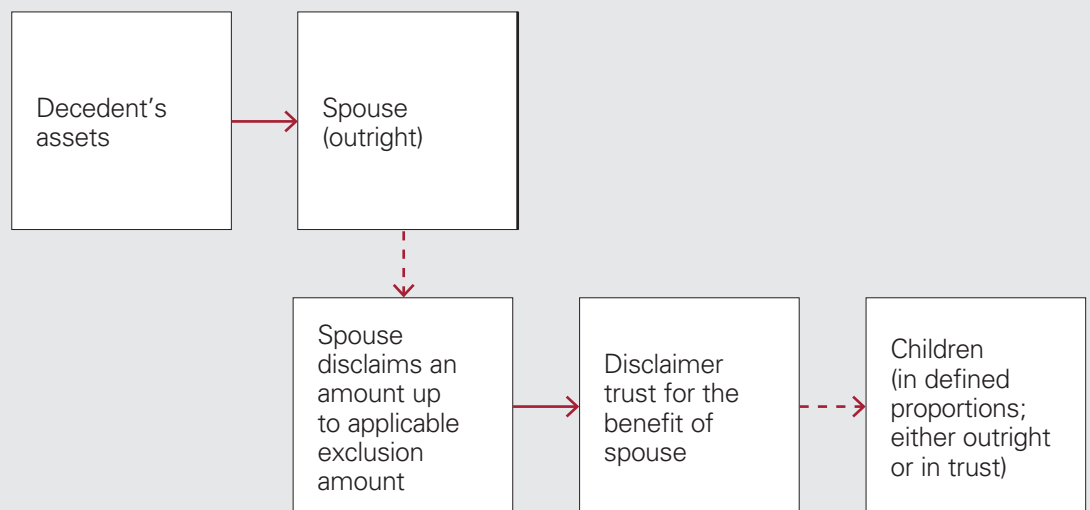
Decedent's assets

Spouse (outright)

Spouse disclaims an amount up to applicable exclusion amount

Disclaimer trust for the benefit of spouse

Children (in defined proportions; either outright or in trust)